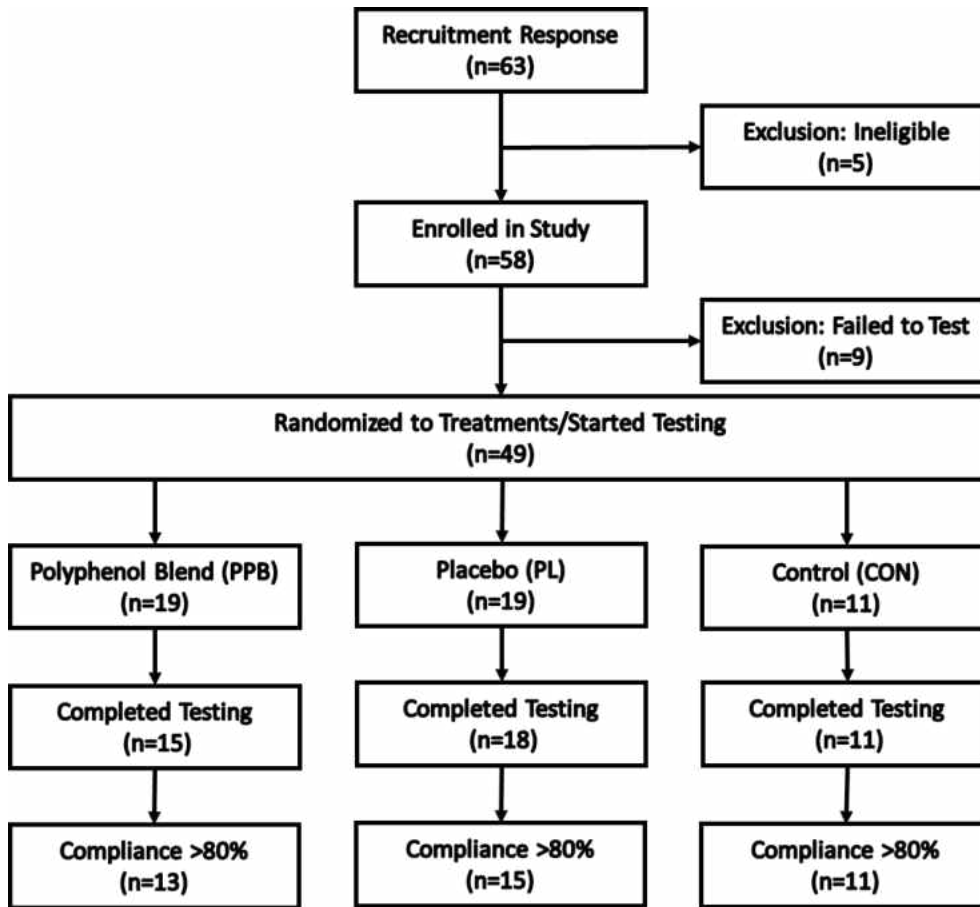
Recruitment Response
(n=63)

Exclusion: Ineligible
(n=5)

Enrolled in Study
(n=58)

Exclusion: Failed to Test
(n=9)

Randomized to Treatments/Started Testing
(n=49)

Polyphenol Blend (PPB)
(n=19)

Placebo (PL)
(n=19)

Control (CON)
(n=11)

Completed Testing
(n=15)

Completed Testing
(n=18)

Completed Testing
(n=11)

Compliance >80%
(n=13)

Compliance >80%
(n=15)

Compliance >80%
(n=11)